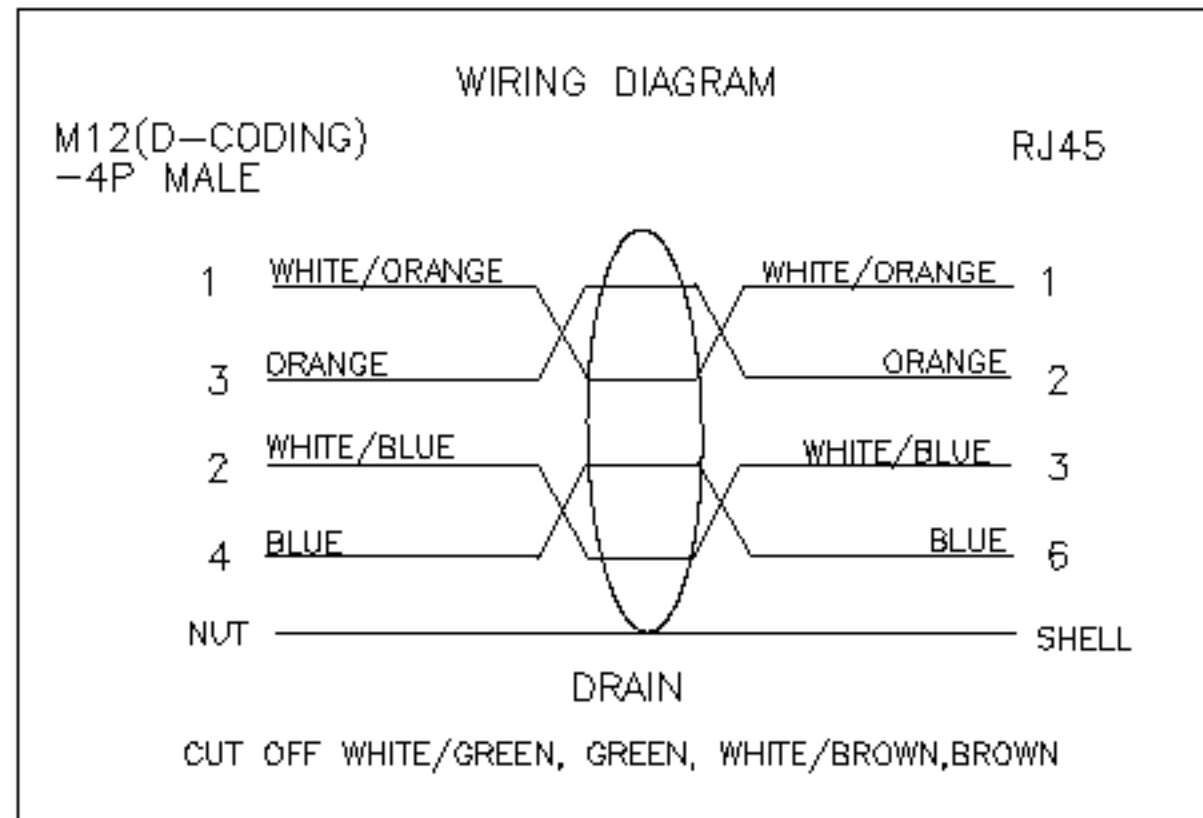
WIRING DIAGRAM

M12(D–CODING)
–4P MALE

RJ45

1 WHITE/ORANGE

3 ORANGE

2 WHITE/BLUE

4 BLUE

WHITE/ORANGE 1

ORANGE 2

WHITE/BLUE 3

BLUE 6

NUT

SHELL

DRAIN

CUT OFF WHITE/GREEN, GREEN, WHITE/BROWN,BROWN